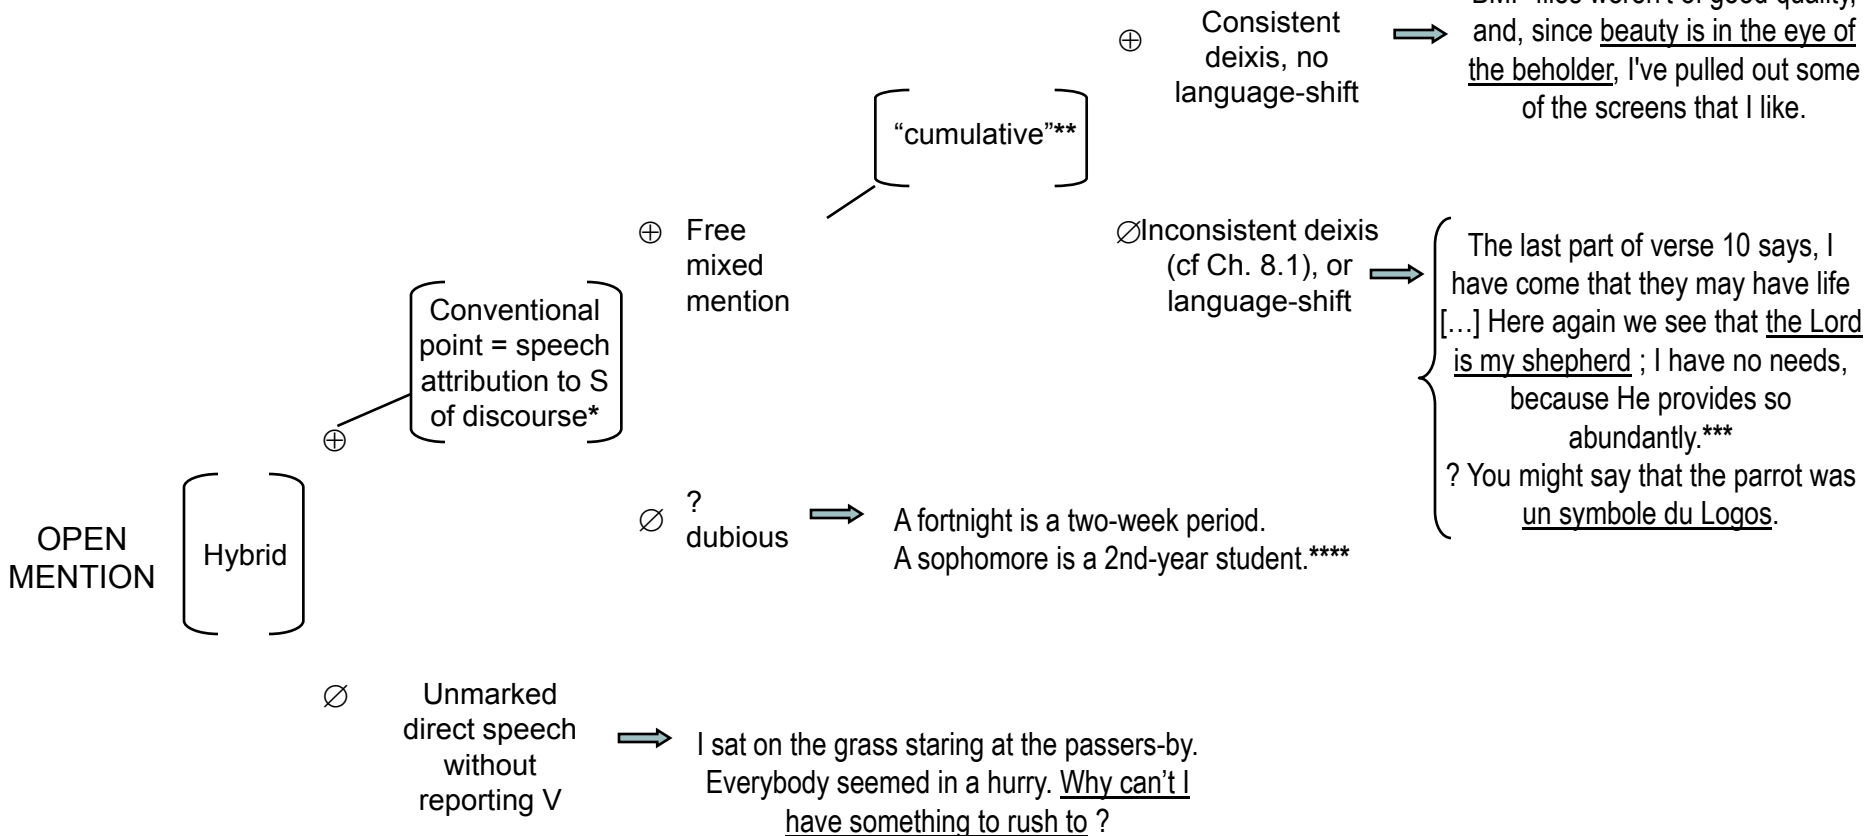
$\oplus$ Consistent deixis, no language-shift

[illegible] files weren't of good quality, and, since beauty is in the eye of the beholder, I've pulled out some of the screens that I like.

"cumulative"**

$\oplus$ Free mixed mention

$\varnothing$Inconsistent deixis (cf Ch. 8.1), or language-shift

The last part of verse 10 says, I have come that they may have life […] Here again we see that the Lord is my shepherd ; I have no needs, because He provides so abundantly.***

? You might say that the parrot was un symbole du Logos.

Conventional point = speech attribution to S of discourse*

$\oplus$

$\varnothing$ ? dubious

A fortnight is a two-week period.
A sophomore is a 2nd-year student.****

OPEN MENTION

Hybrid

$\varnothing$ Unmarked direct speech without reporting V

I sat on the grass staring at the passers-by. Everybody seemed in a hurry. Why can't I have something to rush to ?